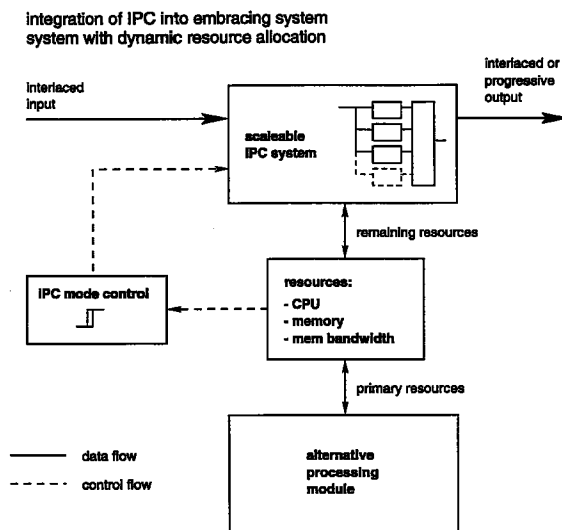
integration of IPC into embracing system
system with dynamic resource allocation

interlaced input

scaleable IPC system

interlaced or progressive output

remaining resources

IPC mode control

resources:
- CPU
- memory
- mem bandwidth

primary resources

data flow

control flow

alternative processing module